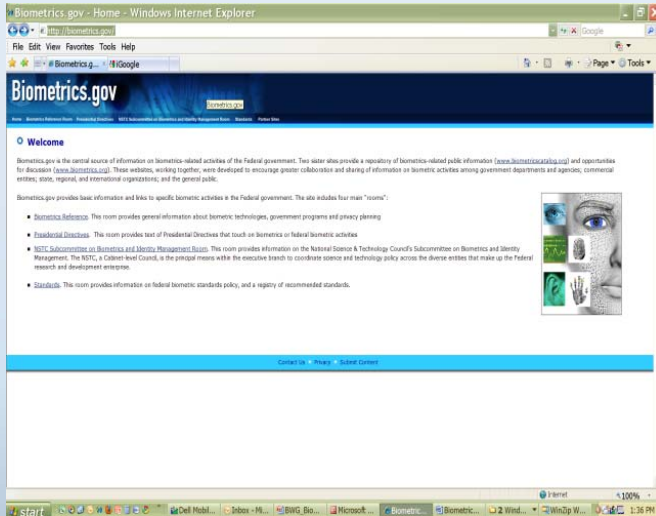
Biometrics.gov - Home - Windows Internet Explorer

http://biometrics.gov/

Google

File Edit View Favorites Tools Help

Biometrics.g... Google

Page Tools

Biometrics.gov

Biometrics.gov

Home Biometrics Reference Room Presidential Directives NSTC Subcommittee on Biometrics and Identity Management Room Standards Partner Sites

Welcome

Biometrics.gov is the central source of information on biometrics-related activities of the Federal government. Two sister sites provide a repository of biometrics-related public information (www.biometricscatalog.org) and opportunities for discussion (www.biometrics.org). These websites, working together, were developed to encourage greater collaboration and sharing of information on biometric activities among government departments and agencies; commercial entities; state, regional, and international organizations; and the general public.

Biometrics.gov provides basic information and links to specific biometric activities in the Federal government. The site includes four main "rooms":

- Biometrics Reference. This room provides general information about biometric technologies, government programs and privacy planning
- Presidential Directives. This room provides text of Presidential Directives that touch on biometrics or federal biometric activities
- NSTC Subcommittee on Biometrics and Identity Management Room. This room provides information on the National Science & Technology Council's Subcommittee on Biometrics and Identity Management. The NSTC, a Cabinet-level Council, is the principal means within the executive branch to coordinate science and technology policy across the diverse entities that make up the Federal research and development enterprise.
- Standards. This room provides information on federal biometric standards policy, and a registry of recommended standards.

Contact Us Privacy Submit Content

Internet 100%

start Dell Mobil... Inbox - Mi... BWG_Bio... Microsoft ... Biometric... Biometric... 2 Wind... WinZip W... 1:36 PM